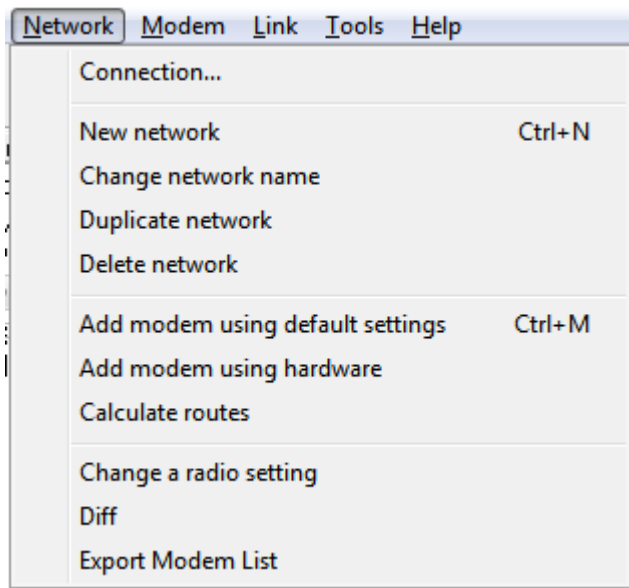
Network Modem Link Tools Help

Connection...

New network Ctrl+N
Change network name
Duplicate network
Delete network

Add modem using default settings Ctrl+M
Add modem using hardware
Calculate routes

Change a radio setting
Diff
Export Modem List